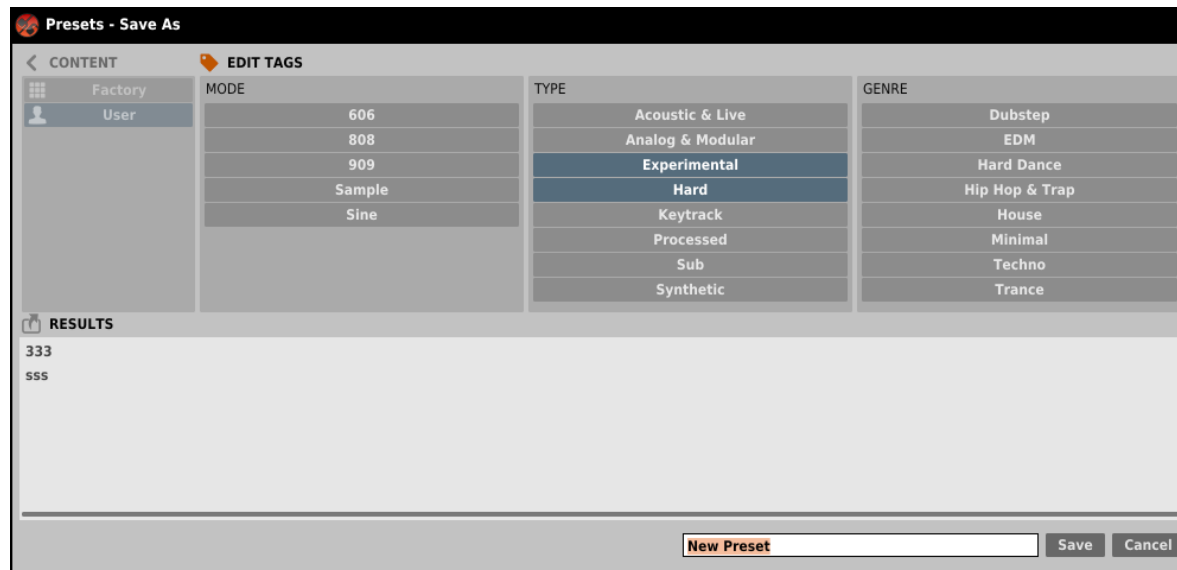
Presets - Save As

CONTENT

EDIT TAGS

Factory
User

MODE
606
808
909
Sample
Sine

TYPE
Acoustic & Live
Analog & Modular
Experimental
Hard
Keytrack
Processed
Sub
Synthetic

GENRE
Dubstep
EDM
Hard Dance
Hip Hop & Trap
House
Minimal
Techno
Trance

RESULTS

333
sss

New Preset

Save

Cancel